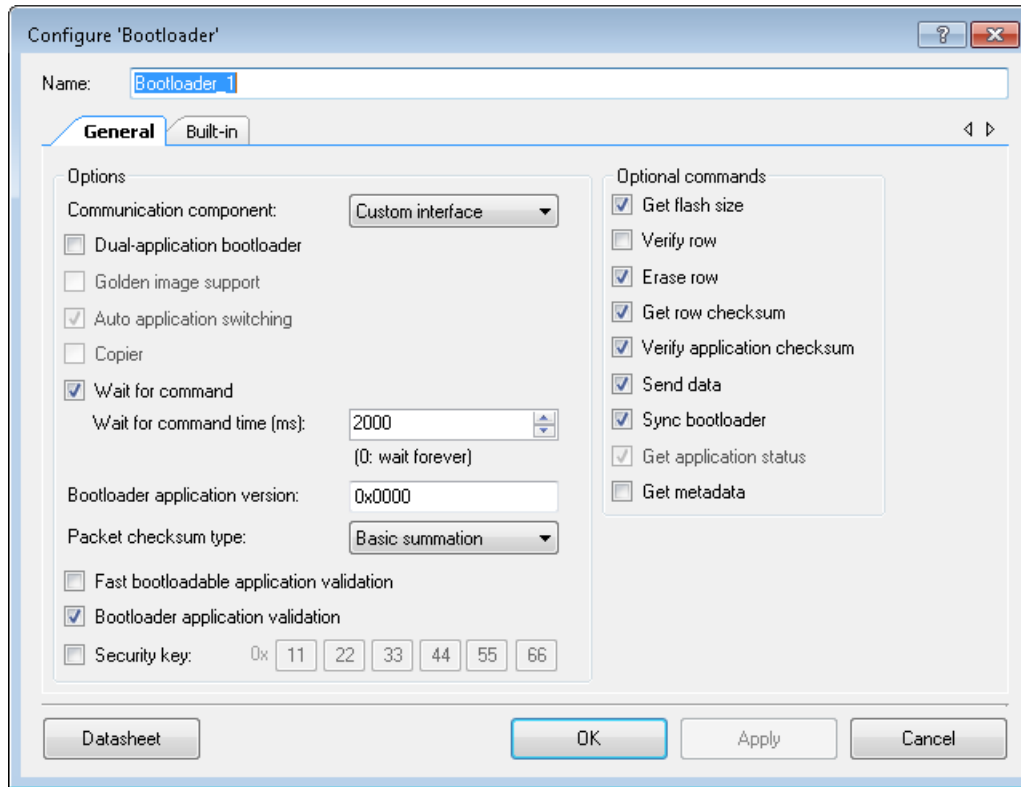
Configure 'Bootloader'

?

Name: Bootloader_1

General Built-in

Options

Communication component: Custom interface

Dual-application bootloader

Golden image support

Auto application switching

Copier

Wait for command

Wait for command time (ms): 2000

(0: wait forever)

Bootloader application version: 0x0000

Packet checksum type: Basic summation

Fast bootloadable application validation

Bootloader application validation

Security key: 0x 11 22 33 44 55 66

Optional commands

Get flash size

Verify row

Erase row

Get row checksum

Verify application checksum

Send data

Sync bootloader

Get application status

Get metadata

Datasheet

OK

Apply

Cancel